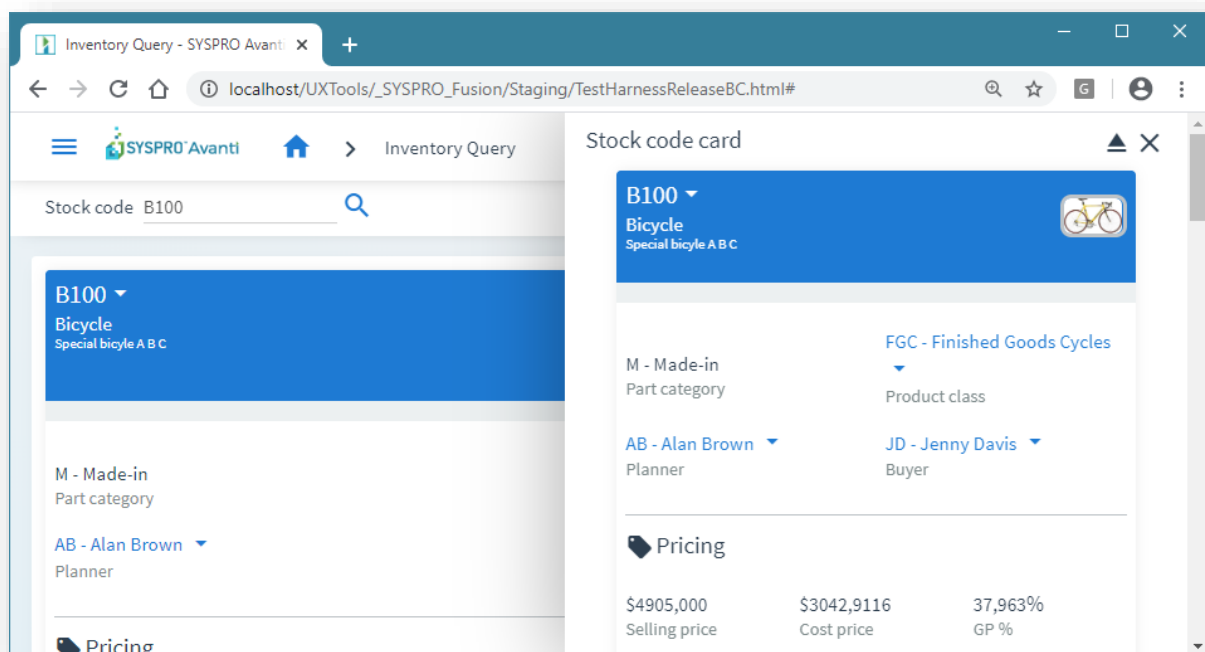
Inventory Query - SYSPRO Avant ×

+

localhost/UXTools/_SYSPRO_Fusion/Staging/TestHarnessReleaseBC.html#

SYSPRO Avanti

Inventory Query

Stock code B100

B100
Bicycle
Special bicyle A B C

M - Made-in
Part category

AB - Alan Brown
Planner

Pricing

Stock code card

B100
Bicycle
Special bicyle A B C

M - Made-in
Part category

FGC - Finished Goods Cycles
Product class

AB - Alan Brown
Planner

JD - Jenny Davis
Buyer

Pricing

$4905,000
Selling price

$3042,9116
Cost price

37,963%
GP %